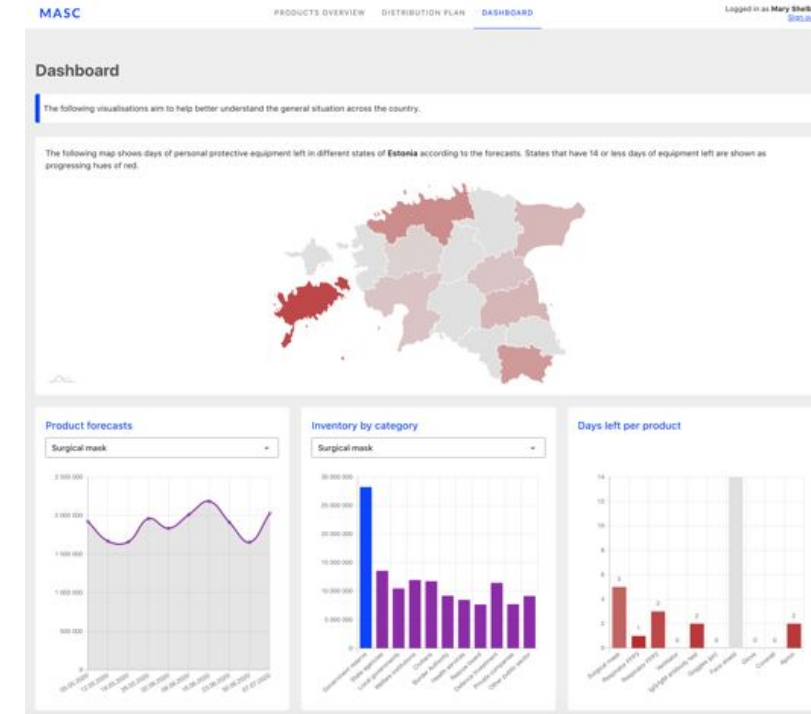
MASC

PRODUCTS OVERVIEW DISTRIBUTION PLAN DASHBOARD

Logged in as Mary Shel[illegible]
Sign o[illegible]

Dashboard

The following visualisations aim to help better understand the general situation across the country.

The following map shows days of personal protective equipment left in different states of Estonia according to the forecasts. States that have 14 or less days of equipment left are shown as progressing hues of red.

Product forecasts

Surgical mask

2 500 000
2 000 000
1 500 000
1 000 000
500 000
0

05.05.2020 12.05.2020 19.05.2020 26.05.2020 02.06.2020 09.06.2020 16.06.2020 23.06.2020 30.06.2020 07.07.2020

Inventory by category

Surgical mask

30 000 000
25 000 000
20 000 000
15 000 000
10 000 000
5 000 000
0

Government reserve State agencies Local governments Welfare institutions Doctors Border Authority Health services Rescue board Defence Forces Private companies Other public sector

Days left per product

14
12
10
8
6
4
2
0

5 1 3 0 2 0 0 0 2

Surgical mask Respirator FFP2 Respirator FFP3 Ventilator IgG/IgM antibody test Goggles (pc) Face shield Glove Coverall Apron